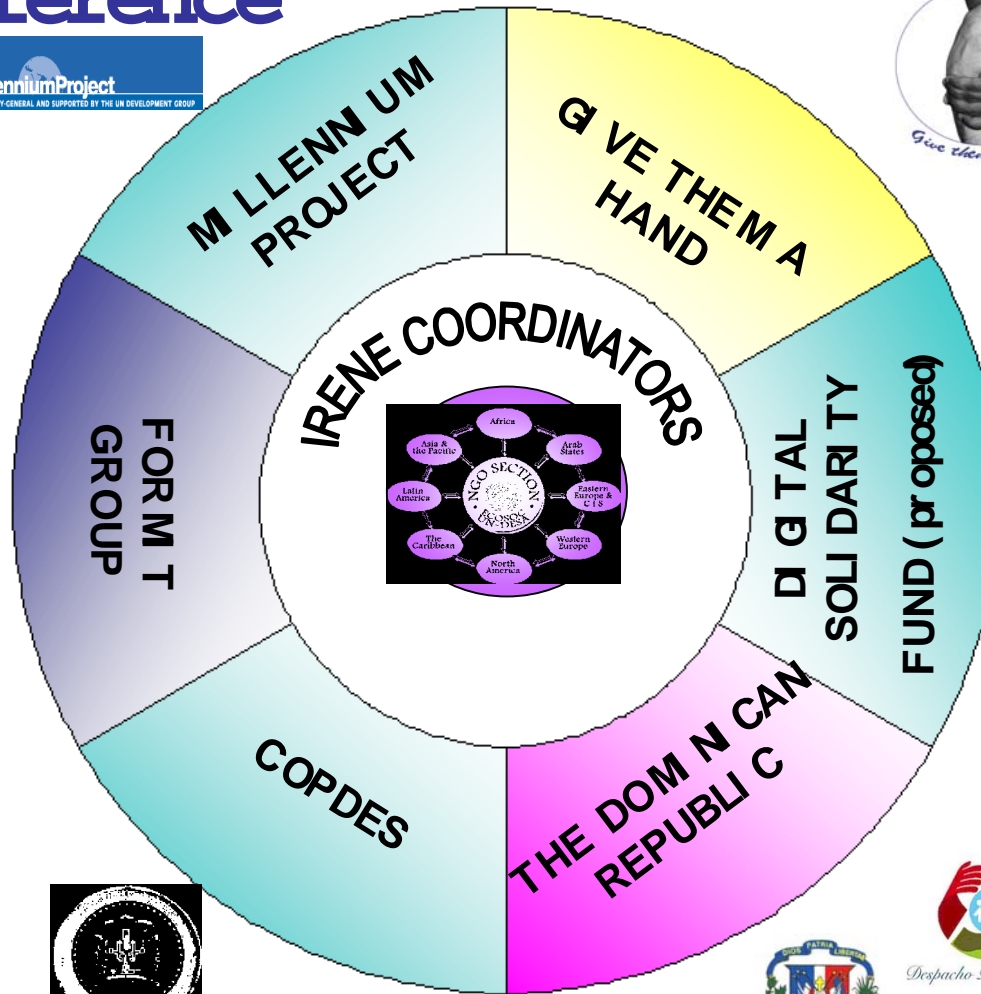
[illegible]ference

enniumProject
Y-GENERAL AND SUPPORTED BY THE UN DEVELOPMENT GROUP

MI LLENNI UM PROJECT

GI VE THEM A HAND

Give the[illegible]

IRENE COORDINATORS

Africa
Arab States
Eastern Europe & CIS
Western Europe
North America
The Caribbean
Latin America
Asia & the Pacific
NGO SECTION ECOSOC UN-DESA

FORM T GROUP

DI GI TAL SOLI DARI TY FUND (proposed)

COPDES

THE DOM NI CAN REPUBLI C

DIOS PATRIA LIBERTAD

Despacho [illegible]